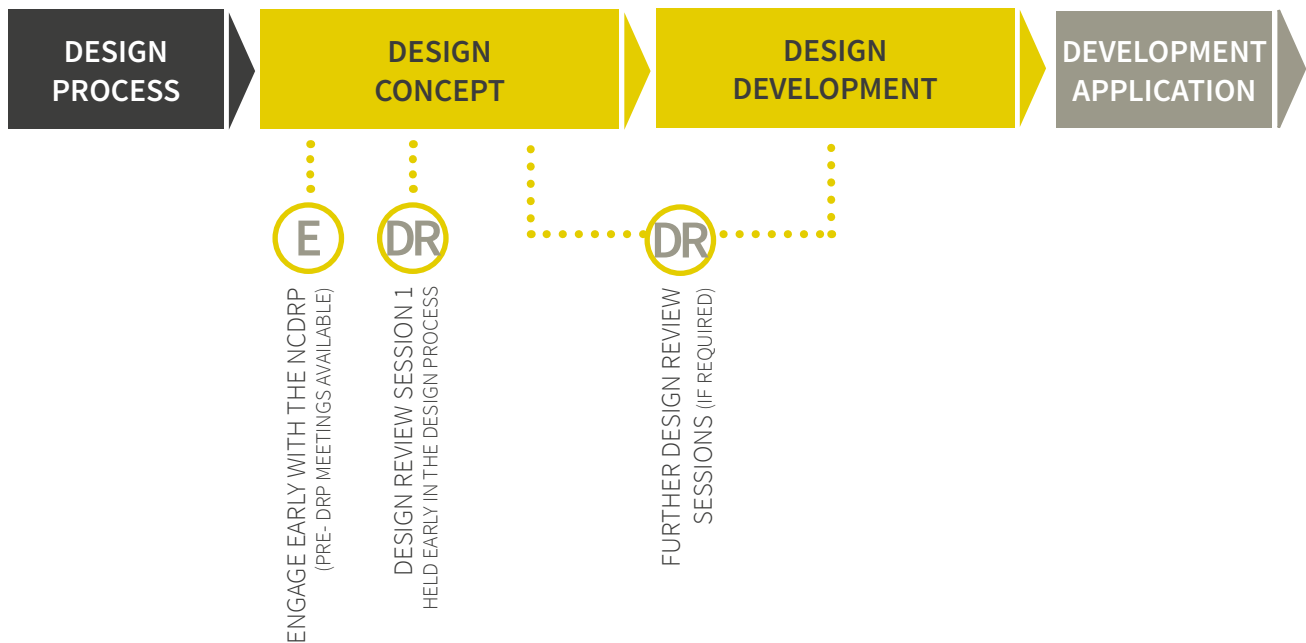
DESIGN PROCESS

DESIGN CONCEPT

DESIGN DEVELOPMENT

DEVELOPMENT APPLICATION

E

DR

DR

ENGAGE EARLY WITH THE NCDRP
(PRE- DRP MEETINGS AVAILABLE)

DESIGN REVIEW SESSION 1
HELD EARLY IN THE DESIGN PROCESS

FURTHER DESIGN REVIEW SESSIONS (IF REQUIRED)